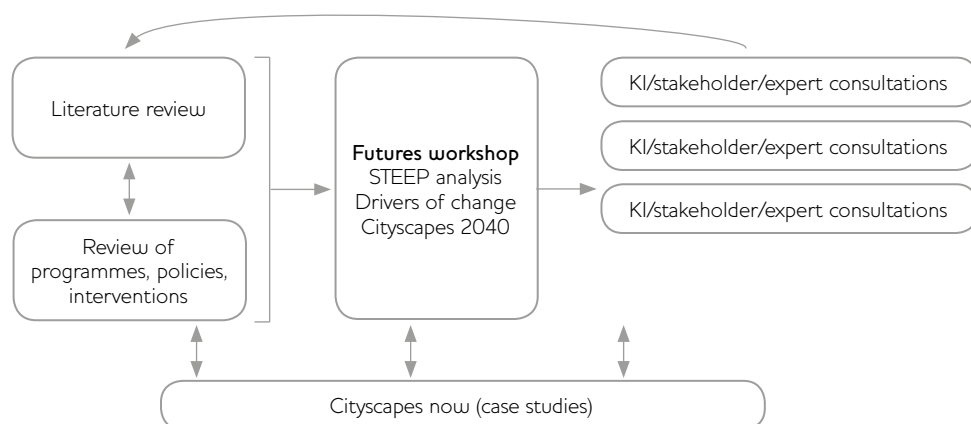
Literature review

Review of programmes, policies, interventions

Futures workshop
STEEP analysis
Drivers of change
Cityscapes 2040

KI/stakeholder/expert consultations

KI/stakeholder/expert consultations

KI/stakeholder/expert consultations

Cityscapes now (case studies)